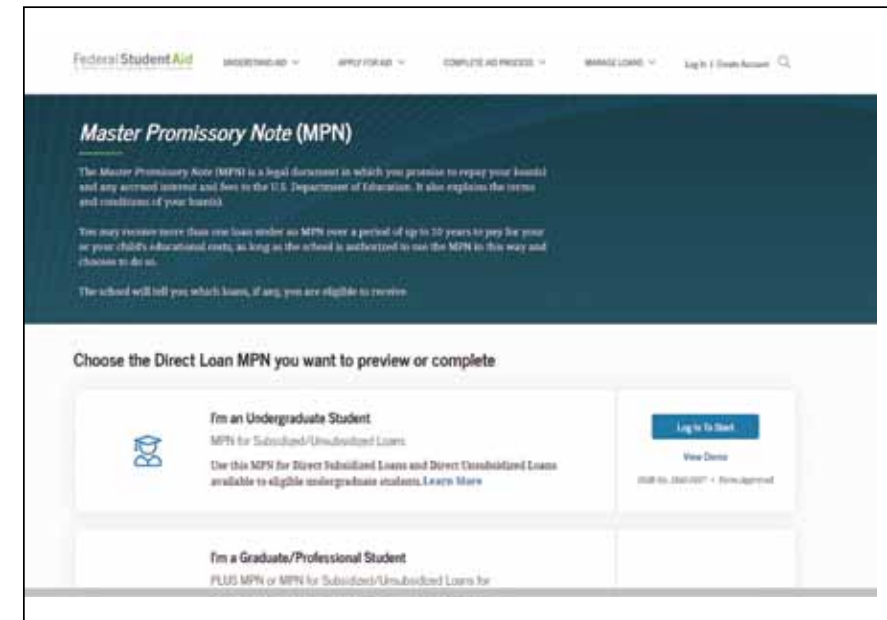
Federal Student Aid UNDERSTAND AID ∨ APPLY FOR AID ∨ COMPLETE AID PROCESS ∨ MANAGE LOANS ∨ Log In | Create Account

Master Promissory Note (MPN)

The Master Promissory Note (MPN) is a legal document in which you promise to repay your loan(s) and any accrued interest and fees to the U.S. Department of Education. It also explains the terms and conditions of your loan(s).

You may receive more than one loan under an MPN over a period of up to 10 years to pay for your or your child's educational costs, as long as the school is authorized to use the MPN in this way and chooses to do so.

The school will tell you which loans, if any, you are eligible to receive.

Choose the Direct Loan MPN you want to preview or complete

I'm an Undergraduate Student

MPN for Subsidized/Unsubsidized Loans

Use this MPN for Direct Subsidized Loans and Direct Unsubsidized Loans available to eligible undergraduate students. Learn More

Log In To Start

View Demo

OMB No. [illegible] • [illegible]

I'm a Graduate/Professional Student

PLUS MPN or MPN for Subsidized/Unsubsidized Loans for